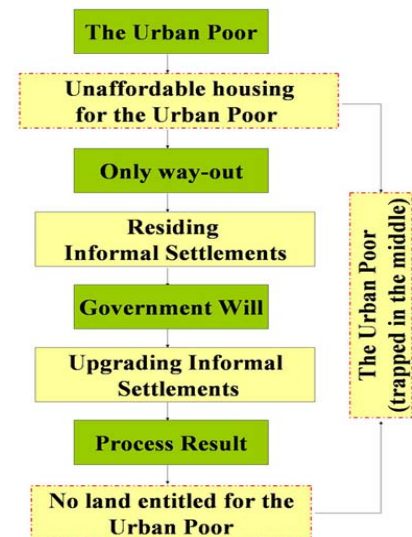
The Urban Poor

Unaffordable housing for the Urban Poor

Only way-out

Residing Informal Settlements

Government Will

Upgrading Informal Settlements

Process Result

No land entitled for the Urban Poor

The Urban Poor (trapped in the middle)